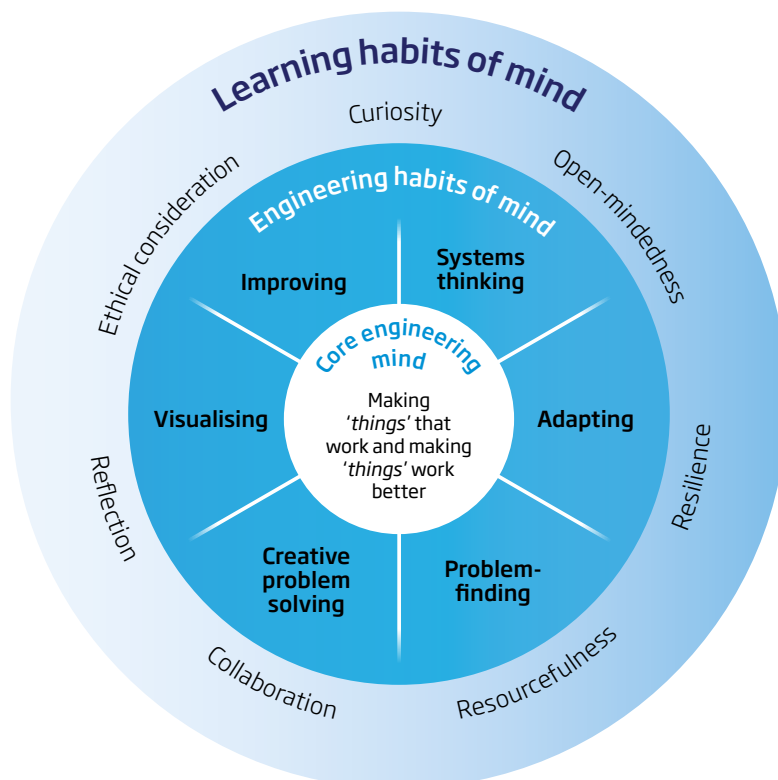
Learning habits of mind

Curiosity

Open-mindedness

Resilience

Resourcefulness

Collaboration

Reflection

Ethical consideration

Engineering habits of mind

Improving

Systems thinking

Adapting

Problem-finding

Creative problem solving

Visualising

Core engineering mind

Making '*things*' that work and making '*things*' work better